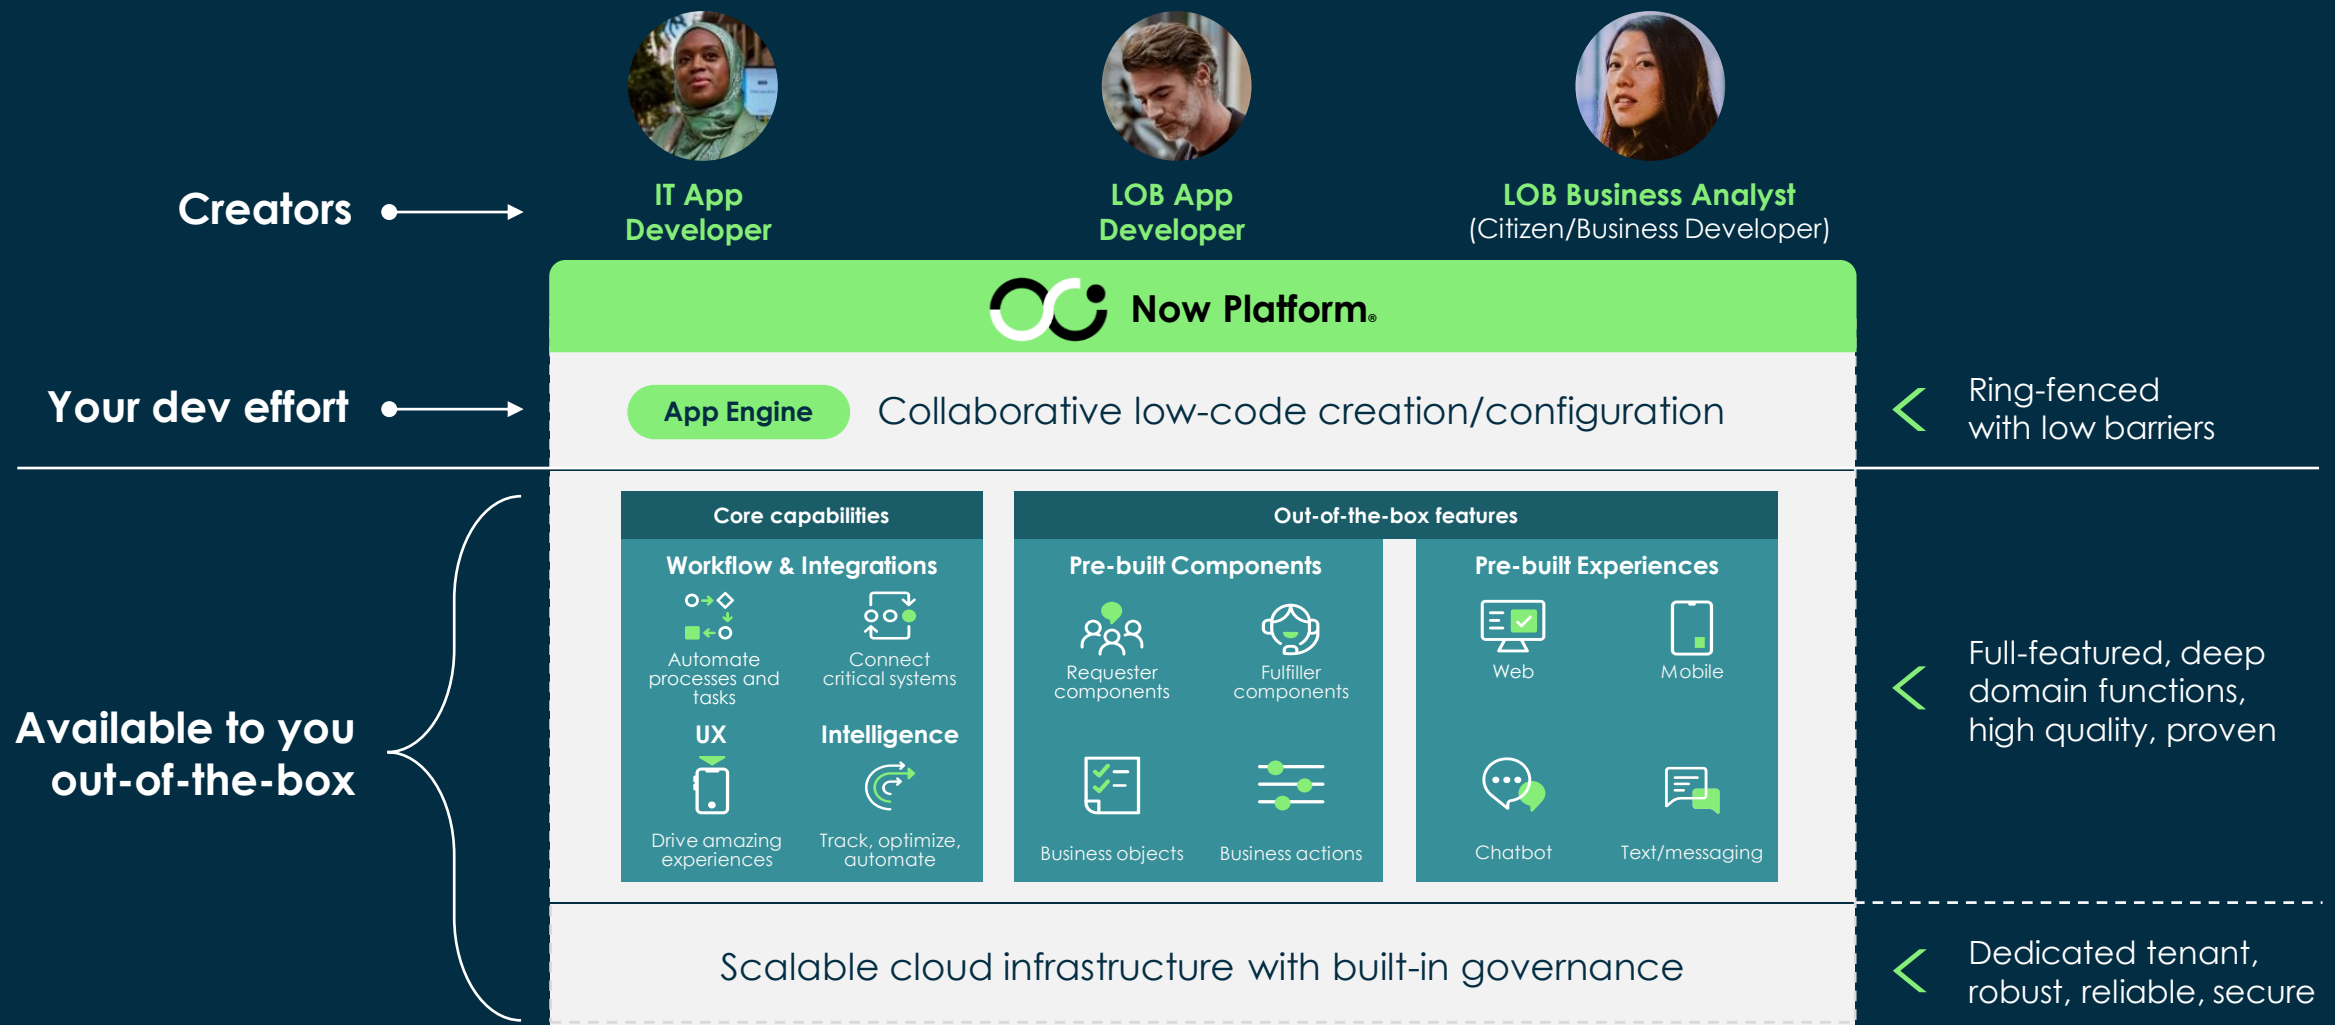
Creators

IT App Developer

LOB App Developer

LOB Business Analyst (Citizen/Business Developer)

Now Platform.

Your dev effort

App Engine

Collaborative low-code creation/configuration

Ring-fenced with low barriers

Available to you out-of-the-box

Core capabilities

Workflow & Integrations

Automate processes and tasks

Connect critical systems

UX

Intelligence

Drive amazing experiences

Track, optimize, automate

Out-of-the-box features

Pre-built Components

Requester components

Fulfiller components

Business objects

Business actions

Pre-built Experiences

Web

Mobile

Chatbot

Text/messaging

Full-featured, deep domain functions, high quality, proven

Scalable cloud infrastructure with built-in governance

Dedicated tenant, robust, reliable, secure